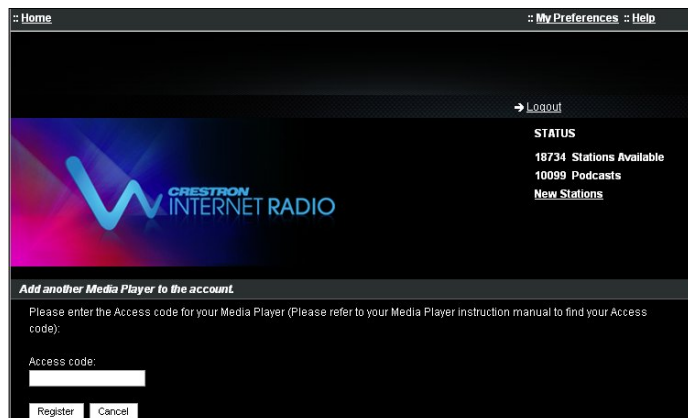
:: Home

:: My Preferences :: Help

➔ Logout

CRESTRON INTERNET RADIO

STATUS

18734 Stations Available

10099 Podcasts

New Stations

Add another Media Player to the account.

Please enter the Access code for your Media Player (Please refer to your Media Player instruction manual to find your Access code):

Access code:

Register Cancel